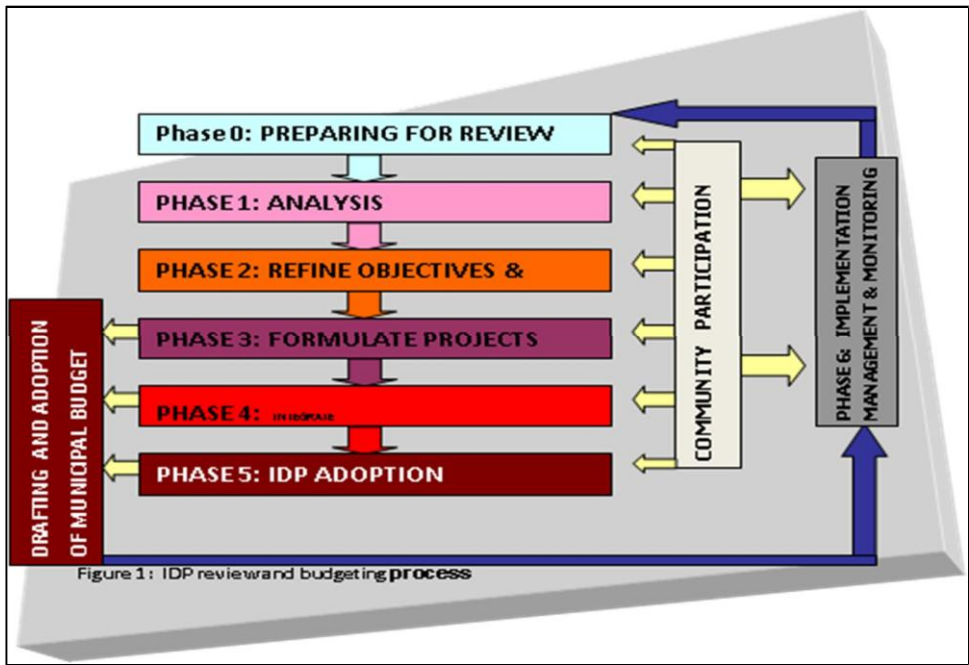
Phase 0: PREPARING FOR REVIEW

PHASE 1: ANALYSIS

PHASE 2: REFINE OBJECTIVES &

PHASE 3: FORMULATE PROJECTS

PHASE 4: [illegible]

PHASE 5: IDP ADOPTION

COMMUNITY PARTICIPATION

PHASE 6: IMPLEMENTATION MANAGEMENT & MONITORING

DRAFTING AND ADOPTION OF MUNICIPAL BUDGET

Figure 1: IDP reviewand budgeting process